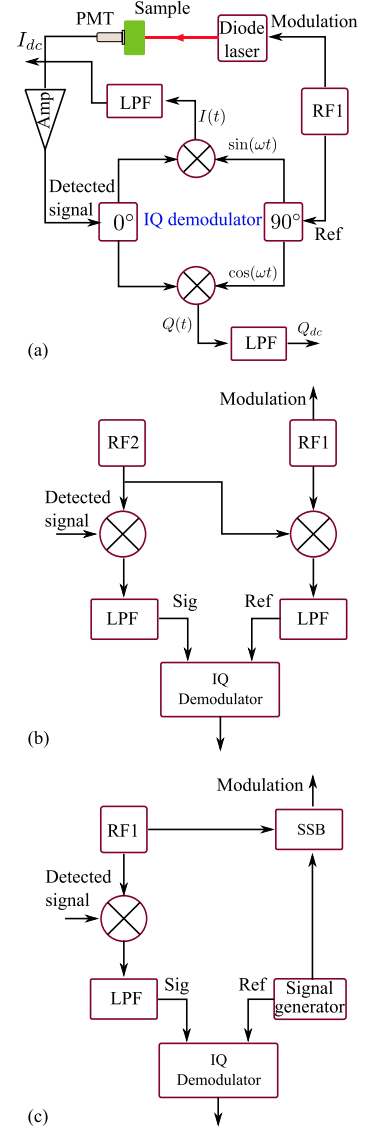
PMT
Sample
Diode laser
Modulation
$I_{dc}$
Amp
LPF
$I(t)$
RF1
$\sin(\omega t)$
Detected signal
$0°$
IQ demodulator
$90°$
Ref
$\cos(\omega t)$
$Q(t)$
LPF
$Q_{dc}$
(a)

Modulation
RF2
RF1
Detected signal
LPF
Sig
Ref
LPF
IQ Demodulator
(b)

Modulation
RF1
SSB
Detected signal
LPF
Sig
Ref
Signal generator
IQ Demodulator
(c)